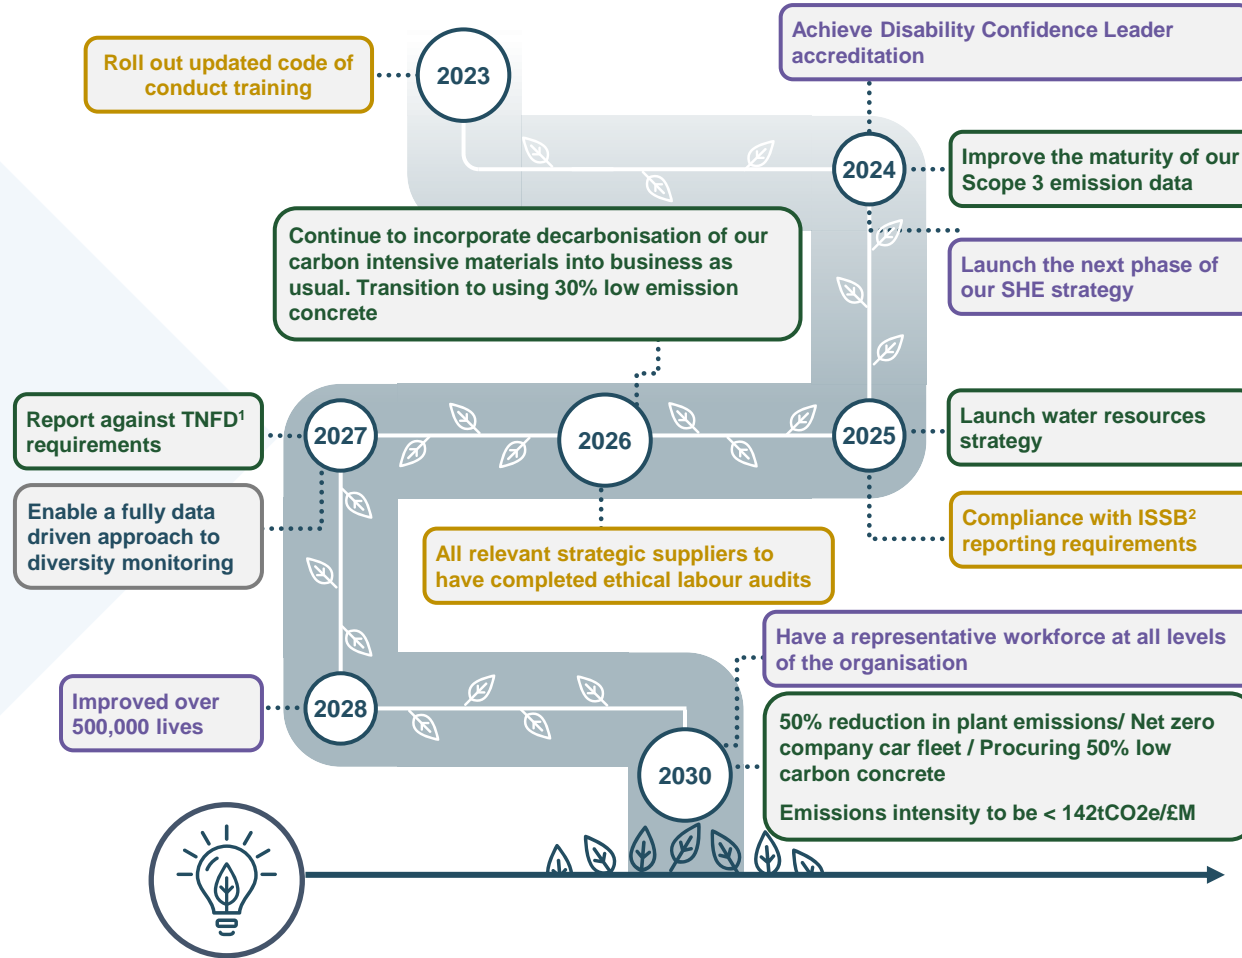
Roll out updated code of conduct training

2023

Achieve Disability Confidence Leader accreditation

2024

Improve the maturity of our Scope 3 emission data

Continue to incorporate decarbonisation of our carbon intensive materials into business as usual. Transition to using 30% low emission concrete

Launch the next phase of our SHE strategy

Report against TNFD$^1$ requirements

2027

2026

2025

Launch water resources strategy

Enable a fully data driven approach to diversity monitoring

All relevant strategic suppliers to have completed ethical labour audits

Compliance with ISSB$^2$ reporting requirements

Have a representative workforce at all levels of the organisation

Improved over 500,000 lives

2028

2030

50% reduction in plant emissions/ Net zero company car fleet / Procuring 50% low carbon concrete

Emissions intensity to be < 142tCO2e/£M